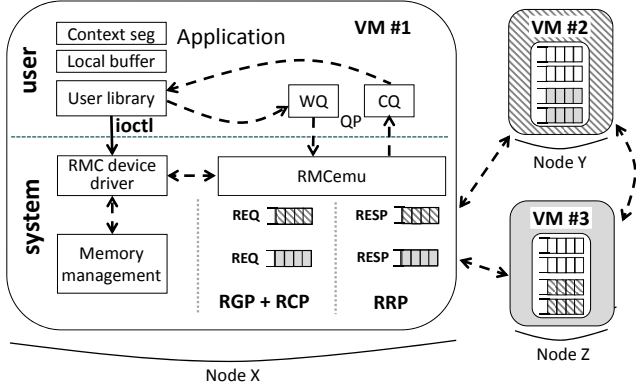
VM #1

user

Context seg

Application

Local buffer

User library

WQ

CQ

QP

ioctl

system

RMC device driver

RMCemu

Memory management

REQ

REQ

RESP

RESP

RGP + RCP

RRP

Node X

VM #2

Node Y

VM #3

Node Z